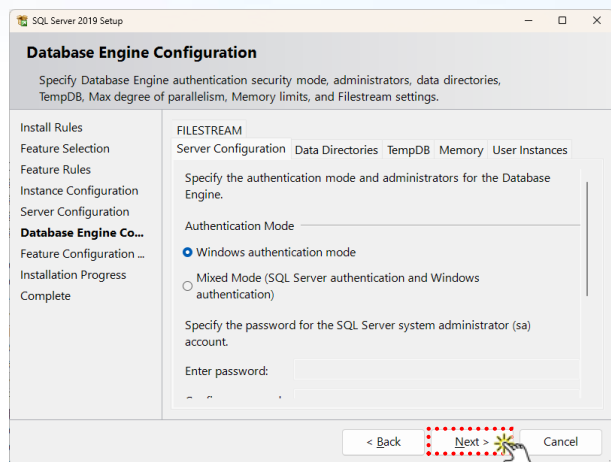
SQL Server 2019 Setup

Database Engine Configuration

Specify Database Engine authentication security mode, administrators, data directories, TempDB, Max degree of parallelism, Memory limits, and Filestream settings.

Install Rules
Feature Selection
Feature Rules
Instance Configuration
Server Configuration
Database Engine Co...
Feature Configuration ...
Installation Progress
Complete

FILESTREAM
Server Configuration | Data Directories | TempDB | Memory | User Instances

Specify the authentication mode and administrators for the Database Engine.

Authentication Mode

Windows authentication mode

Mixed Mode (SQL Server authentication and Windows authentication)

Specify the password for the SQL Server system administrator (sa) account.

Enter password:

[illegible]

< Back
Next >
Cancel